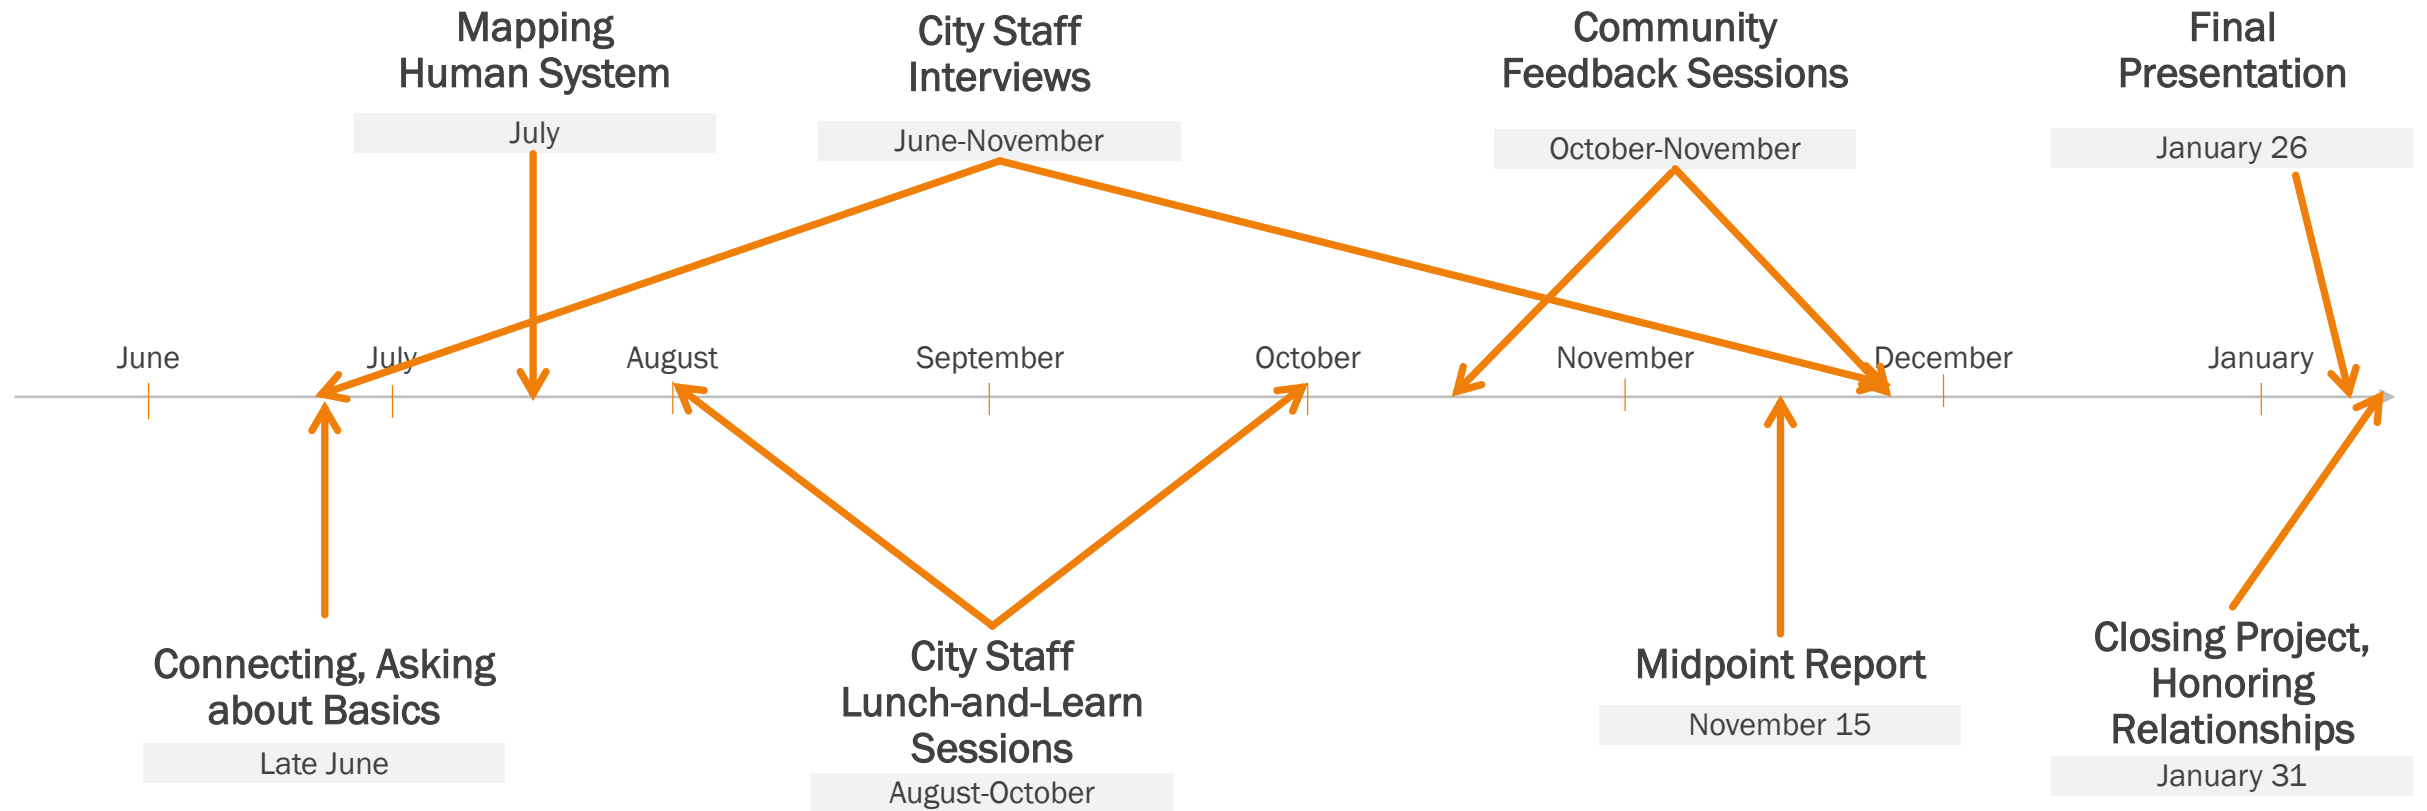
Mapping Human System

July

City Staff Interviews

June-November

Community Feedback Sessions

October-November

Final Presentation

January 26

June

July

August

September

October

November

December

January

Connecting, Asking about Basics

Late June

City Staff Lunch-and-Learn Sessions

August-October

Midpoint Report

November 15

Closing Project, Honoring Relationships

January 31